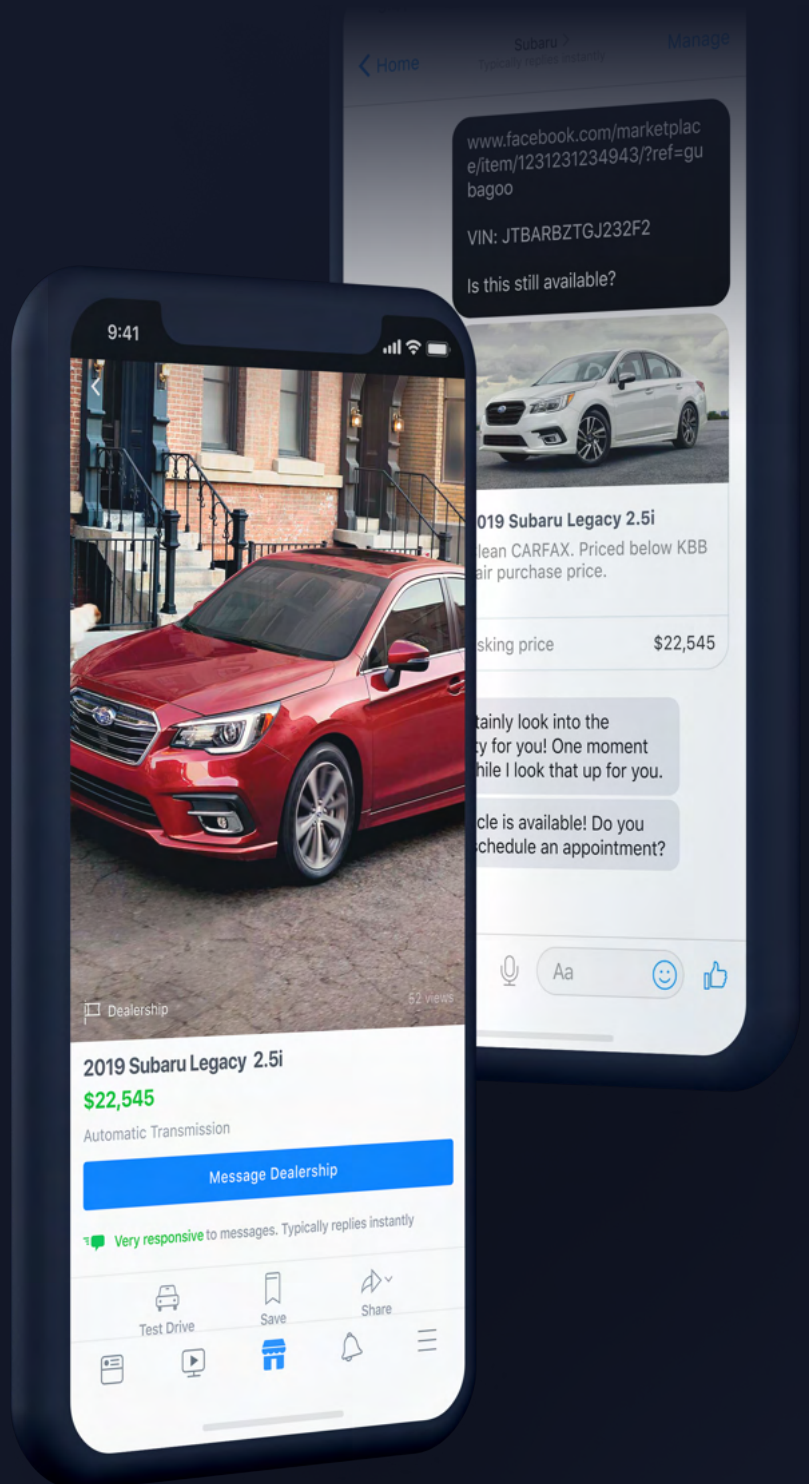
Home

Subaru >
Typically replies instantly

Manage

www.facebook.com/marketplace/item/1231231234943/?ref=gubagoo

VIN: JTBARBZTGJ232F2

Is this still available?

019 Subaru Legacy 2.5i

lean CARFAX. Priced below KBB air purchase price.

sking price $22,545

tainly look into the y for you! One moment hile I look that up for you.

cle is available! Do you schedule an appointment?

Aa

9:41

Dealership

52 views

2019 Subaru Legacy 2.5i

$22,545

Automatic Transmission

Message Dealership

Very responsive to messages. Typically replies instantly

Test Drive

Save

Share